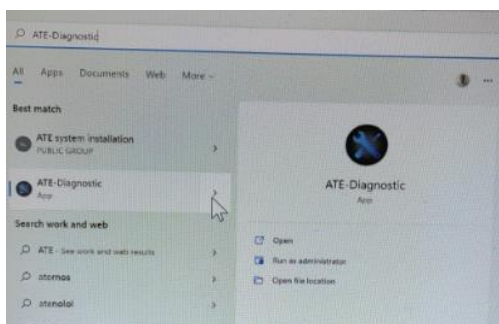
ATE-Diagnostic

All Apps Documents Web More

Best match

ATE system installation
PUBLIC GROUP

ATE-Diagnostic
App

Search work and web

ATE - See work and web results

atornos

atenolol

ATE-Diagnostic
App

Open

Run as administrator

Open file location